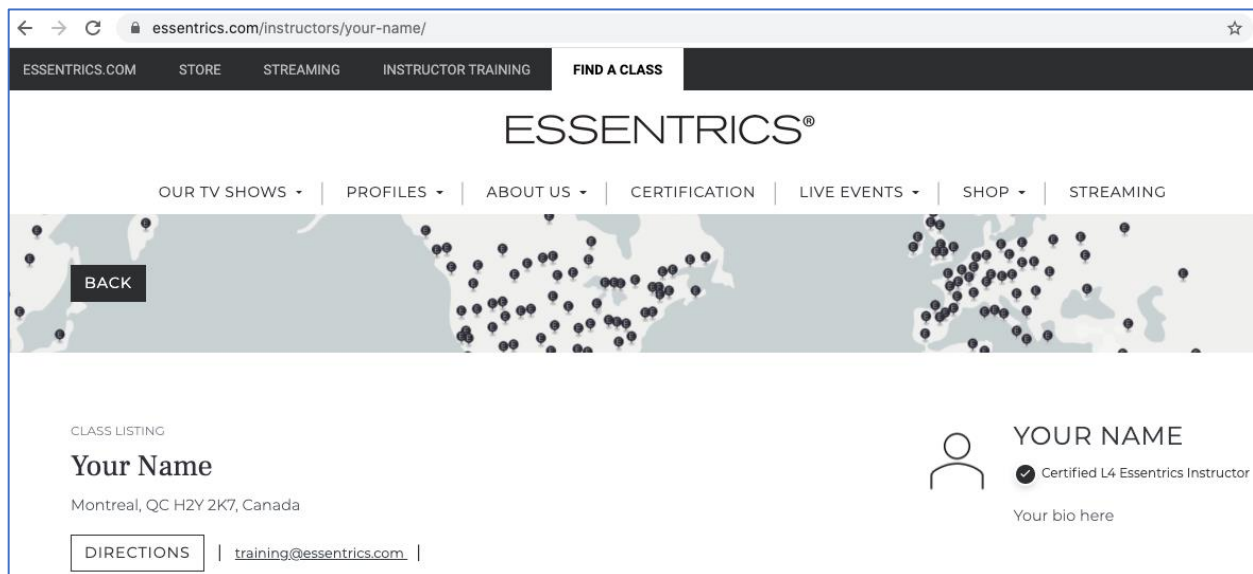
essentrics.com/instructors/your-name/

ESSENTRICS.COM STORE STREAMING INSTRUCTOR TRAINING FIND A CLASS

ESSENTRICS®

OUR TV SHOWS | PROFILES | ABOUT US | CERTIFICATION | LIVE EVENTS | SHOP | STREAMING

BACK

CLASS LISTING

Your Name

Montreal, QC H2Y 2K7, Canada

DIRECTIONS | training@essentrics.com |

YOUR NAME

Certified L4 Essentrics Instructor

Your bio here